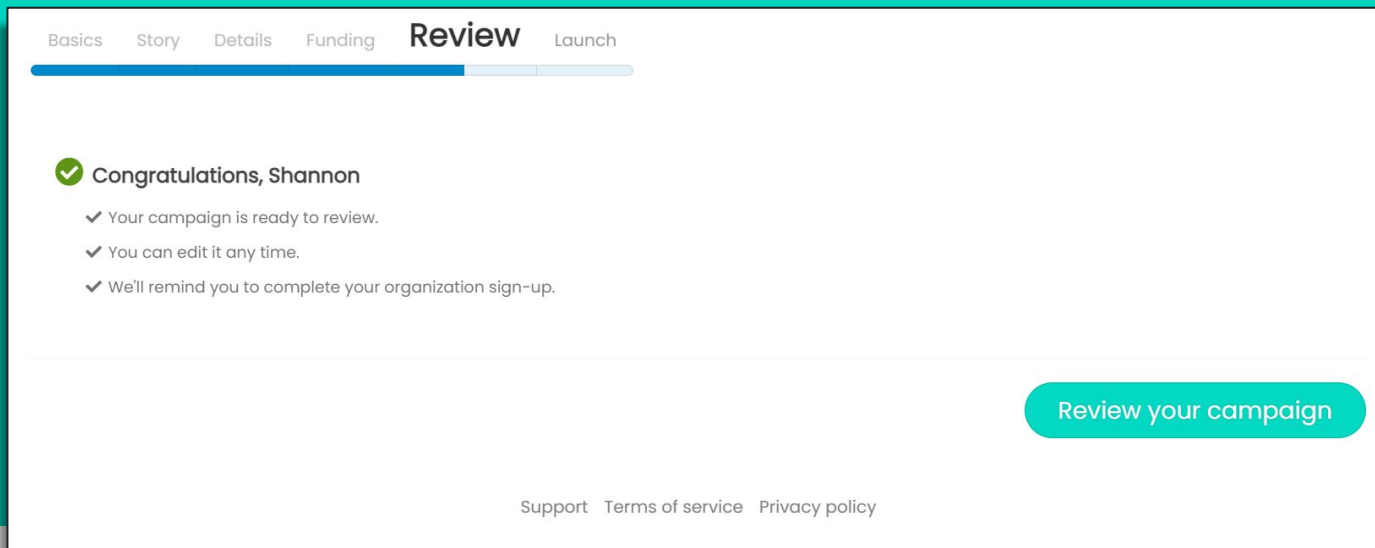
Basics Story Details Funding Review Launch

Congratulations, Shannon

✔ Your campaign is ready to review.

✔ You can edit it any time.

✔ We'll remind you to complete your organization sign-up.

Review your campaign

Support Terms of service Privacy policy